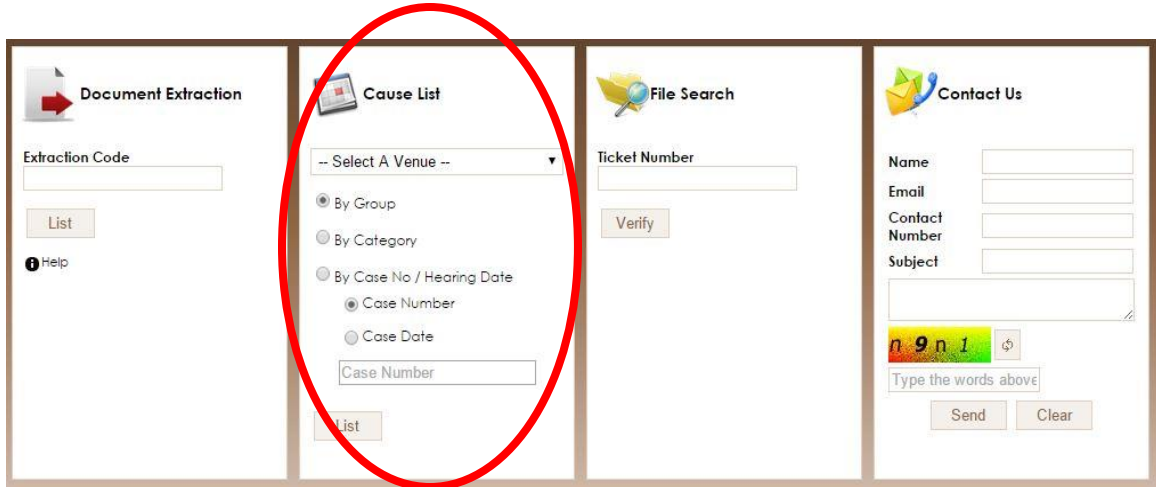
Document Extraction

Extraction Code

List

Help

Cause List

-- Select A Venue --

By Group

By Category

By Case No / Hearing Date

Case Number

Case Date

Case Number

List

File Search

Ticket Number

Verify

Contact Us

Name

Email

Contact Number

Subject

n 9 n 1

Type the words above

Send

Clear